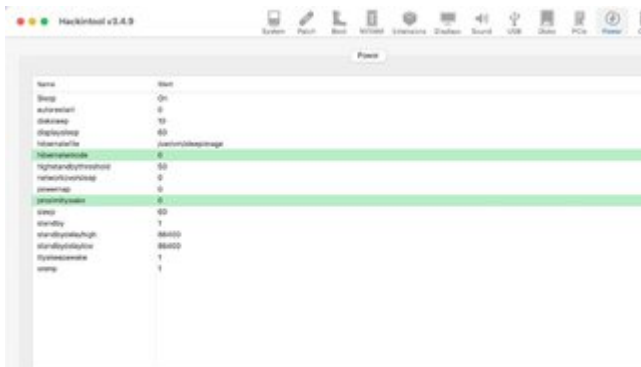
Hackintool v3.4.9

System Patch Boot NVRAM Extensions Displays Sound USB Disks PCIe Power

Power

| Name | Start |
|---|---|
| Sleep | On |
| autorestart | 0 |
| disksleep | 10 |
| displaysleep | 60 |
| hibernatefile | /var/vm/sleepimage |
| hibernatemode | 0 |
| highstandbythreshold | 50 |
| networkoversleep | 0 |
| powernap | 0 |
| proximitywake | 0 |
| sleep | 60 |
| standby | 1 |
| standbydelayhigh | 86400 |
| standbydelaylow | 86400 |
| ttyskeepawake | 1 |
| womp | 1 |